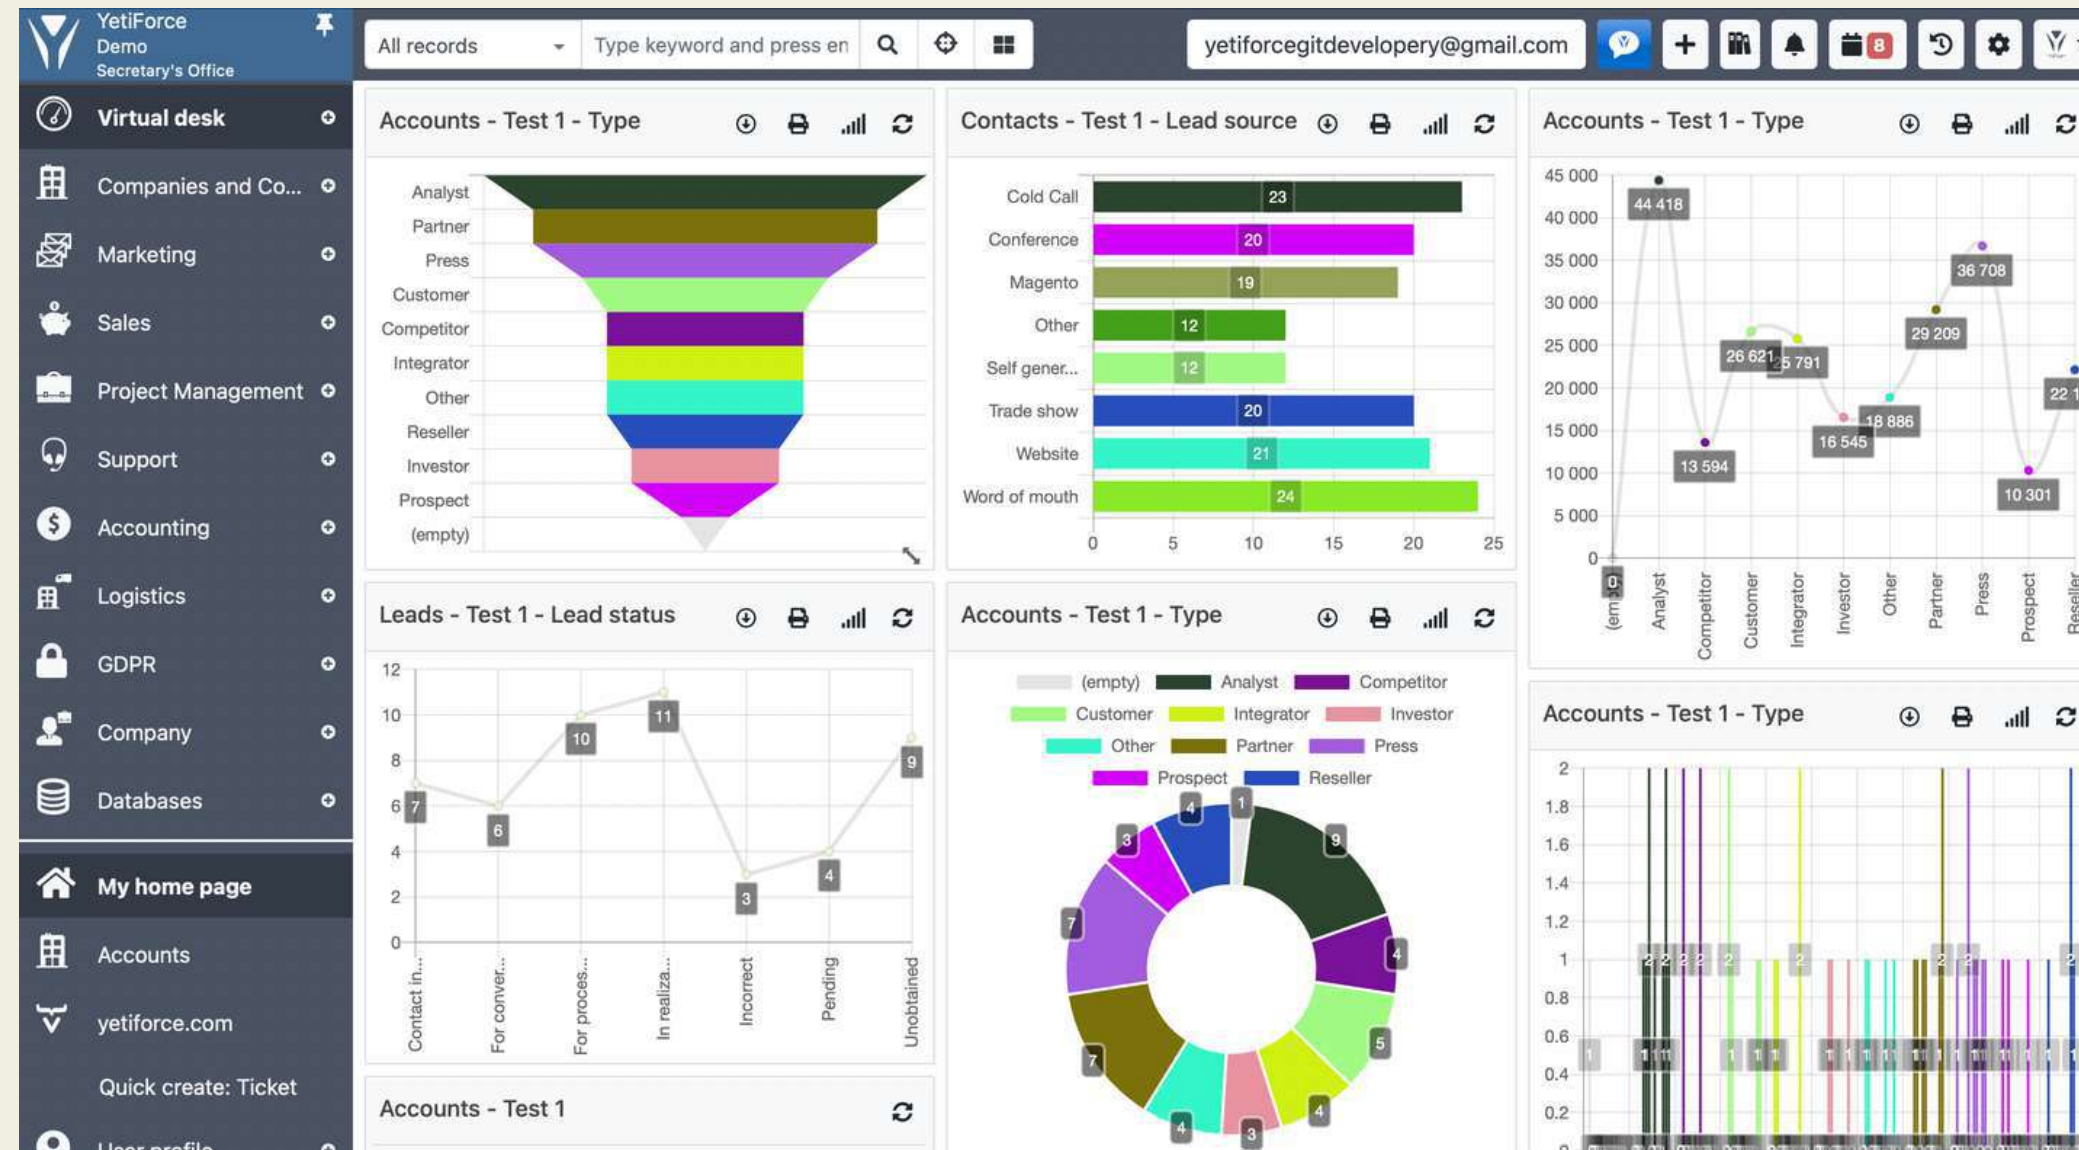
YetiForce
Demo
Secretary's Office

Virtual desk
Companies and Co...
Marketing
Sales
Project Management
Support
Accounting
Logistics
GDPR
Company
Databases

My home page
Accounts
yetiforce.com
Quick create: Ticket
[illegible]

All records
Type keyword and press en
yetiforcegitdevelopery@gmail.com
8

Accounts - Test 1 - Type

Analyst
Partner
Press
Customer
Competitor
Integrator
Other
Reseller
Investor
Prospect
(empty)

Contacts - Test 1 - Lead source

| Source | Value |
|---|---|
| Cold Call | 23 |
| Conference | 20 |
| Magento | 19 |
| Other | 12 |
| Self gener... | 12 |
| Trade show | 20 |
| Website | 21 |
| Word of mouth | 24 |

0 5 10 15 20 25

Accounts - Test 1 - Type

45 000
40 000
35 000
30 000
25 000
20 000
15 000
10 000
5 000
0

44 418
36 708
29 209
26 621
25 791
22 1
18 886
16 545
13 594
10 301
0

(em
Analyst
Competitor
Customer
Integrator
Investor
Other
Partner
Press
Prospect
Reseller

Leads - Test 1 - Lead status

12
10
8
6
4
2
0

7
6
10
11
3
4
9

Contact in...
For conver...
For proces...
In realiza...
Incorrect
Pending
Unobtained

Accounts - Test 1 - Type

(empty) Analyst Competitor
Customer Integrator Investor
Other Partner Press
Prospect Reseller

1
9
4
5
4
3
4
7
7
3
4

Accounts - Test 1 - Type

2
1.8
1.6
1.4
1.2
1
0.8
0.6
0.4
0.2

Accounts - Test 1